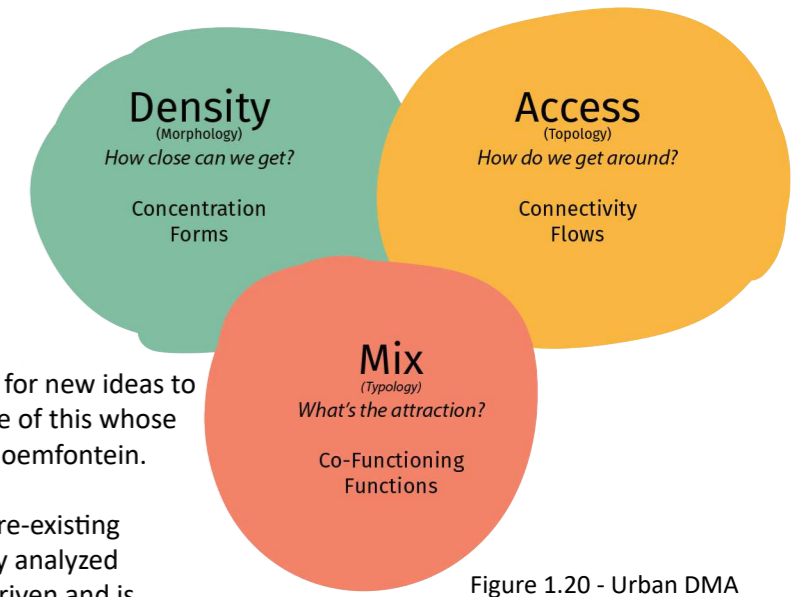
Density
(Morphology)
How close can we get?

Concentration
Forms

Access
(Topology)
How do we get around?

Connectivity
Flows

Mix
(Typology)
What's the attraction?

Co-Functioning
Functions

for new ideas to
e of this whose
oemfontein.

re-existing
y analyzed
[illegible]

Figure 1.20 - Urban DMA